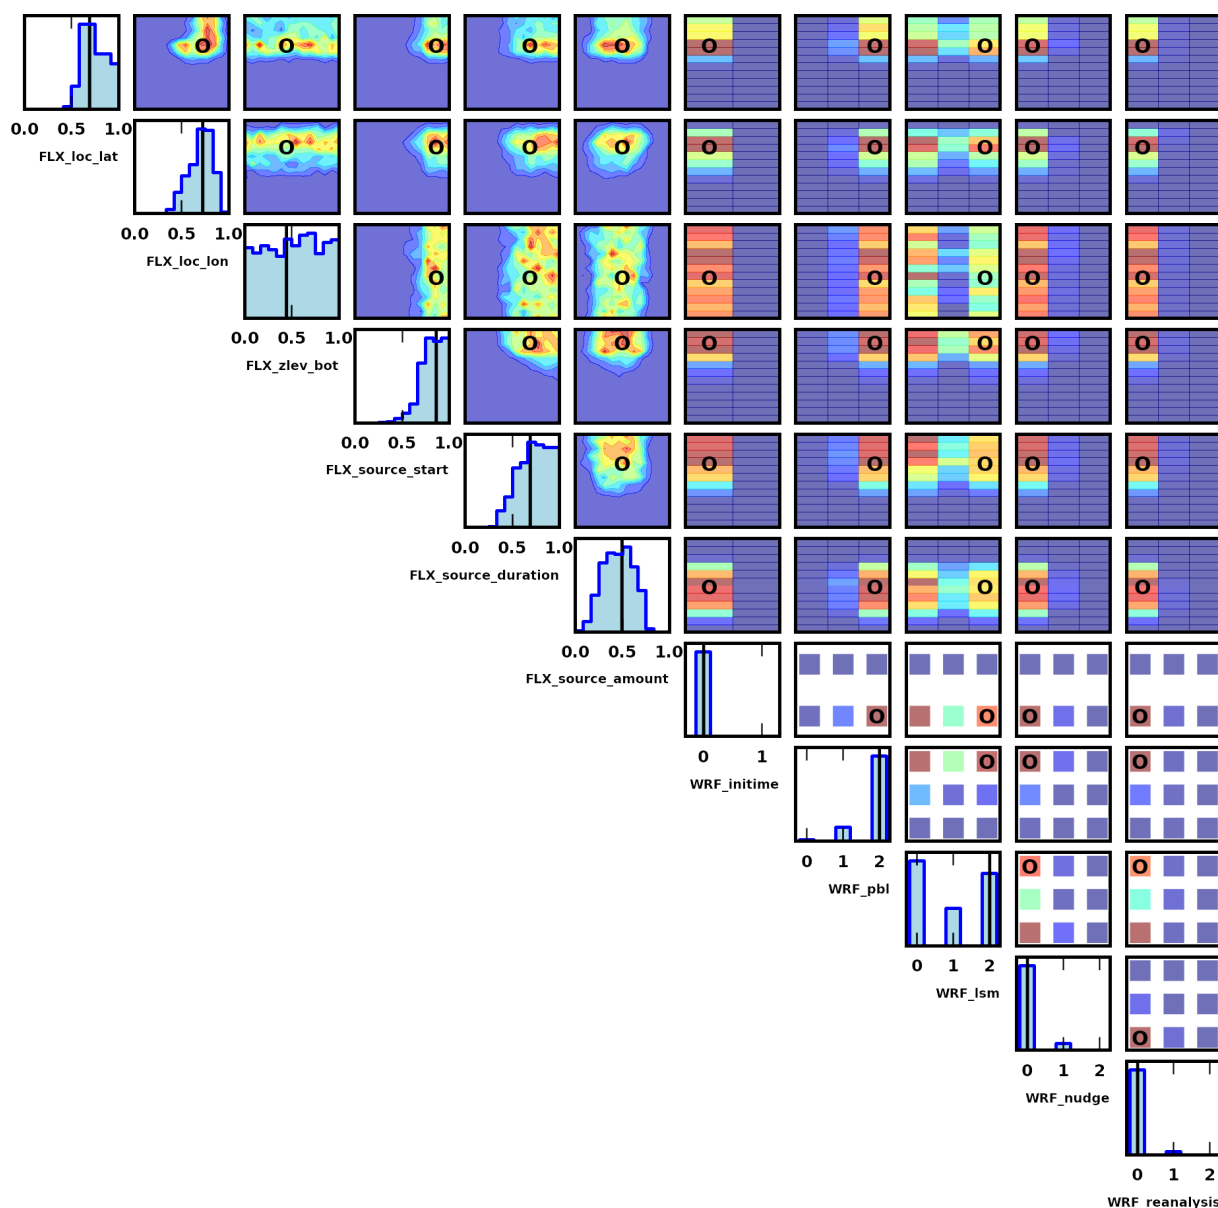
O O O O O O O O O O
0.0 0.5 1.0
FLX_loc_lat
O O O O O O O O O
0.0 0.5 1.0
FLX_loc_lon
O O O O O O O O
0.0 0.5 1.0
FLX_zlev_bot
O O O O O O O
0.0 0.5 1.0
FLX_source_start
O O O O O O
0.0 0.5 1.0
FLX_source_duration
O O O O O
0.0 0.5 1.0
FLX_source_amount
O O O O
0 1
WRF_initime
O O O
0 1 2
WRF_pbl
O O
0 1 2
WRF_lsm
O
0 1 2
WRF_nudge
0 1 2
WRF_reanalysis